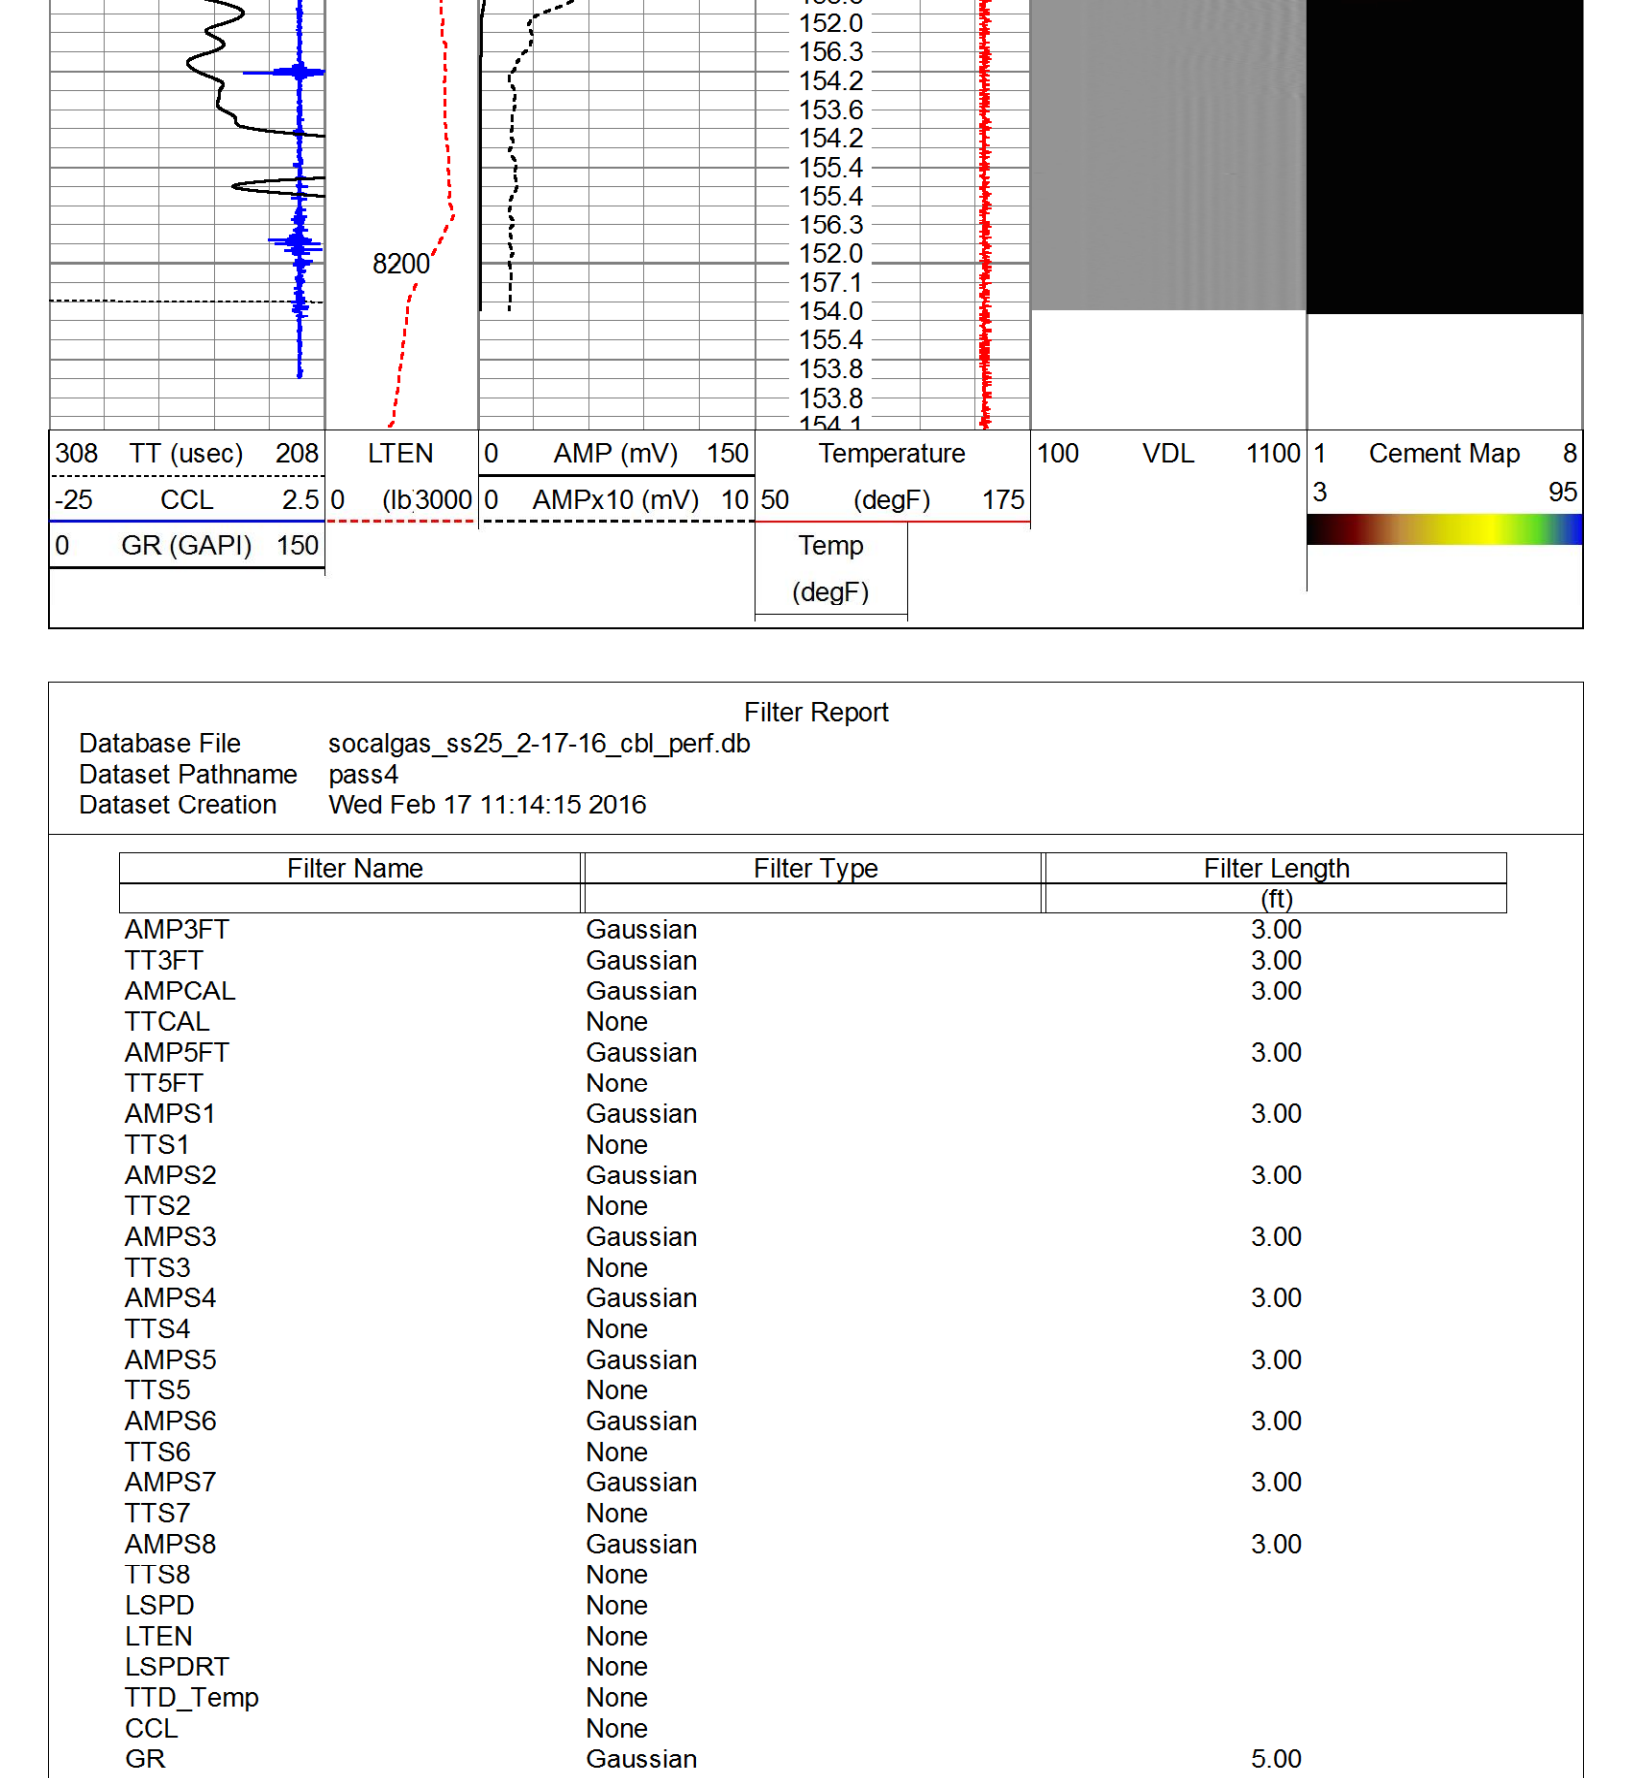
152.0
156.3
154.2
153.6
154.2
155.4
155.4
156.3
152.0
157.1
154.0
155.4
153.8
153.8
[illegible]

8200

| 308 | TT (usec) | 208 | LTEN | 0 | AMP (mV) | 150 | Temperature | 100 | VDL | 1100 | 1 | Cement Map | 8 |
|---|---|---|---|---|---|---|---|---|---|---|---|---|---|
| -25 | CCL | 2.5 | 0 (lb 3000 | 0 | AMPx10 (mV) | 10 | 50 (degF) 175 | | | | 3 | | 95 |
| 0 | GR (GAPI) | 150 | | | | | Temp (degF) | | | | | | |

Filter Report
Database File socalgas_ss25_2-17-16_cbl_perf.db
Dataset Pathname pass4
Dataset Creation Wed Feb 17 11:14:15 2016

| Filter Name | Filter Type | Filter Length (ft) |
|---|---|---|
| AMP3FT | Gaussian | 3.00 |
| TT3FT | Gaussian | 3.00 |
| AMPCAL | Gaussian | 3.00 |
| TTCAL | None | |
| AMP5FT | Gaussian | 3.00 |
| TT5FT | None | |
| AMPS1 | Gaussian | 3.00 |
| TTS1 | None | |
| AMPS2 | Gaussian | 3.00 |
| TTS2 | None | |
| AMPS3 | Gaussian | 3.00 |
| TTS3 | None | |
| AMPS4 | Gaussian | 3.00 |
| TTS4 | None | |
| AMPS5 | Gaussian | 3.00 |
| TTS5 | None | |
| AMPS6 | Gaussian | 3.00 |
| TTS6 | None | |
| AMPS7 | Gaussian | 3.00 |
| TTS7 | None | |
| AMPS8 | Gaussian | 3.00 |
| TTS8 | None | |
| LSPD | None | |
| LTEN | None | |
| LSPDRT | None | |
| TTD_Temp | None | |
| CCL | None | |
| GR | Gaussian | 5.00 |